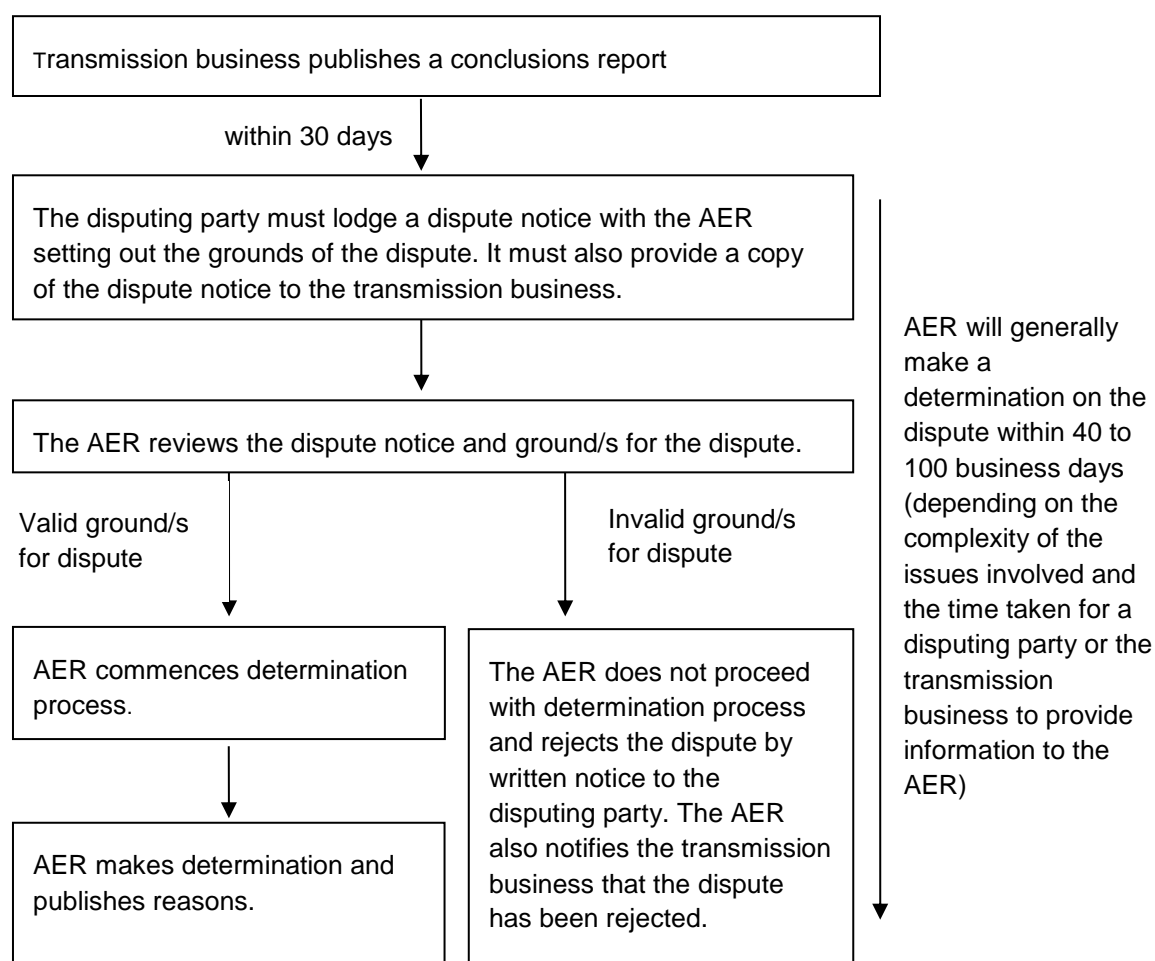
Transmission business publishes a conclusions report

within 30 days

The disputing party must lodge a dispute notice with the AER setting out the grounds of the dispute. It must also provide a copy of the dispute notice to the transmission business.

The AER reviews the dispute notice and ground/s for the dispute.

Valid ground/s for dispute

Invalid ground/s for dispute

AER commences determination process.

AER makes determination and publishes reasons.

The AER does not proceed with determination process and rejects the dispute by written notice to the disputing party. The AER also notifies the transmission business that the dispute has been rejected.

AER will generally make a determination on the dispute within 40 to 100 business days (depending on the complexity of the issues involved and the time taken for a disputing party or the transmission business to provide information to the AER)